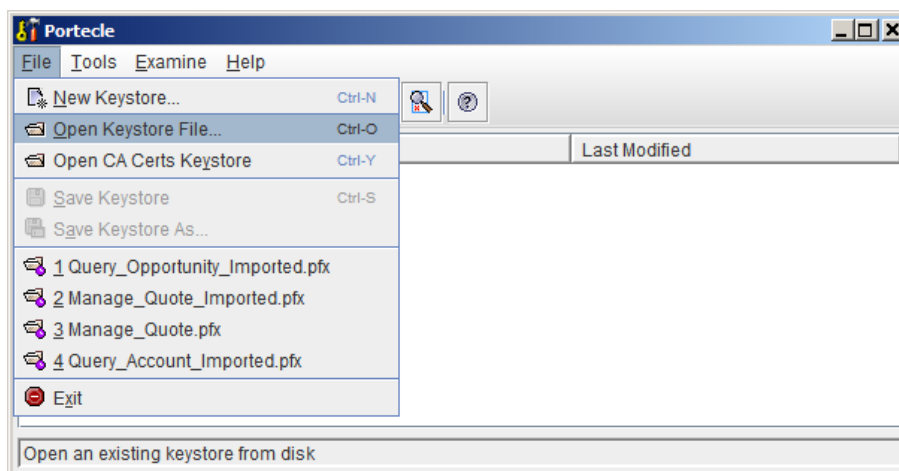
Portecle

File Tools Examine Help

New Keystore... Ctrl-N
Open Keystore File... Ctrl-O
Open CA Certs Keystore Ctrl-Y
Save Keystore Ctrl-S
Save Keystore As...
1 Query_Opportunity_Imported.pfx
2 Manage_Quote_Imported.pfx
3 Manage_Quote.pfx
4 Query_Account_Imported.pfx
Exit

Last Modified

Open an existing keystore from disk